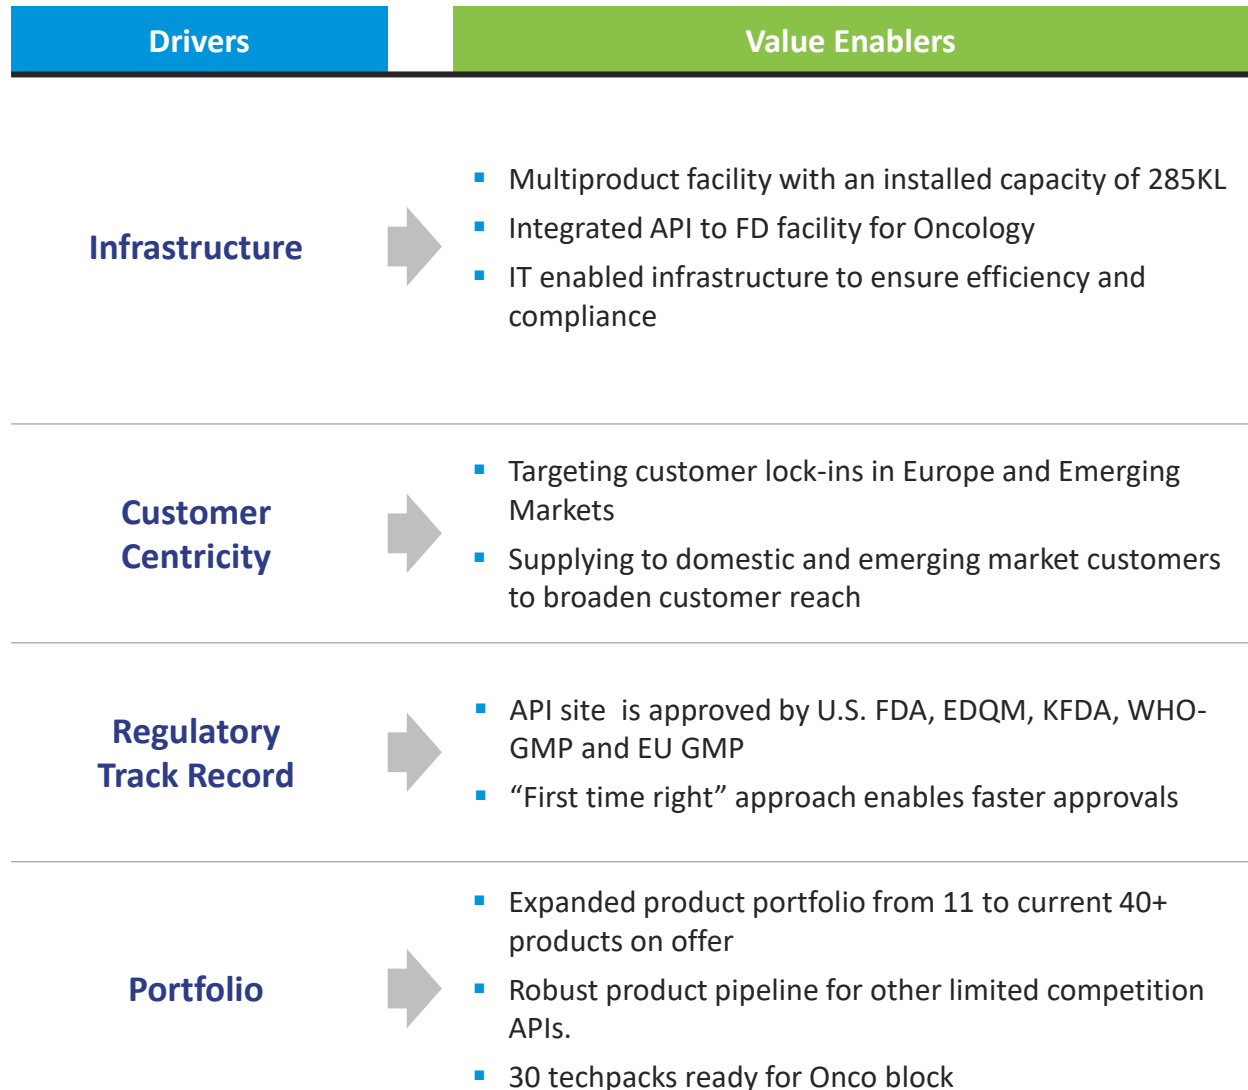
| Drivers | Value Enablers |
|---|---|
| Infrastructure | ▪ Multiproduct facility with an installed capacity of 285KL<br>▪ Integrated API to FD facility for Oncology<br>▪ IT enabled infrastructure to ensure efficiency and compliance |
| Customer Centricity | ▪ Targeting customer lock-ins in Europe and Emerging Markets<br>▪ Supplying to domestic and emerging market customers to broaden customer reach |
| Regulatory Track Record | ▪ API site is approved by U.S. FDA, EDQM, KFDA, WHO-GMP and EU GMP<br>▪ “First time right” approach enables faster approvals |
| Portfolio | ▪ Expanded product portfolio from 11 to current 40+ products on offer<br>▪ Robust product pipeline for other limited competition APIs.<br>▪ 30 techpacks ready for Onco block |